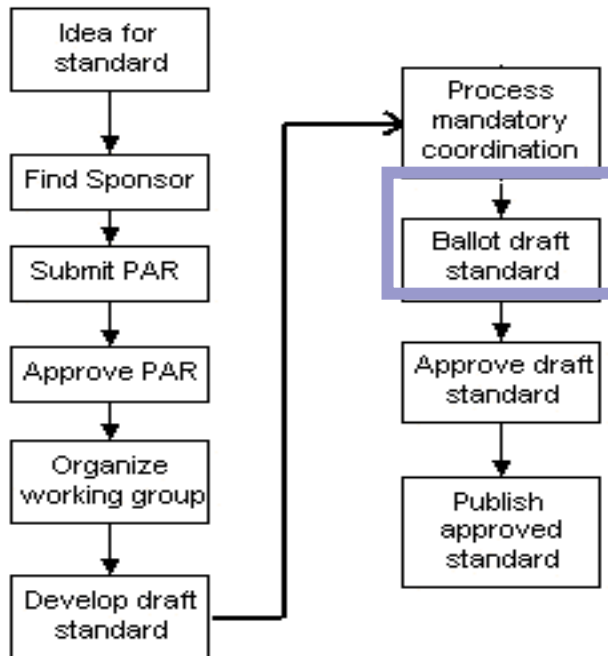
Idea for standard

Find Sponsor

Submit PAR

Approve PAR

Organize working group

Develop draft standard

Process mandatory coordination

Ballot draft standard

Approve draft standard

Publish approved standard